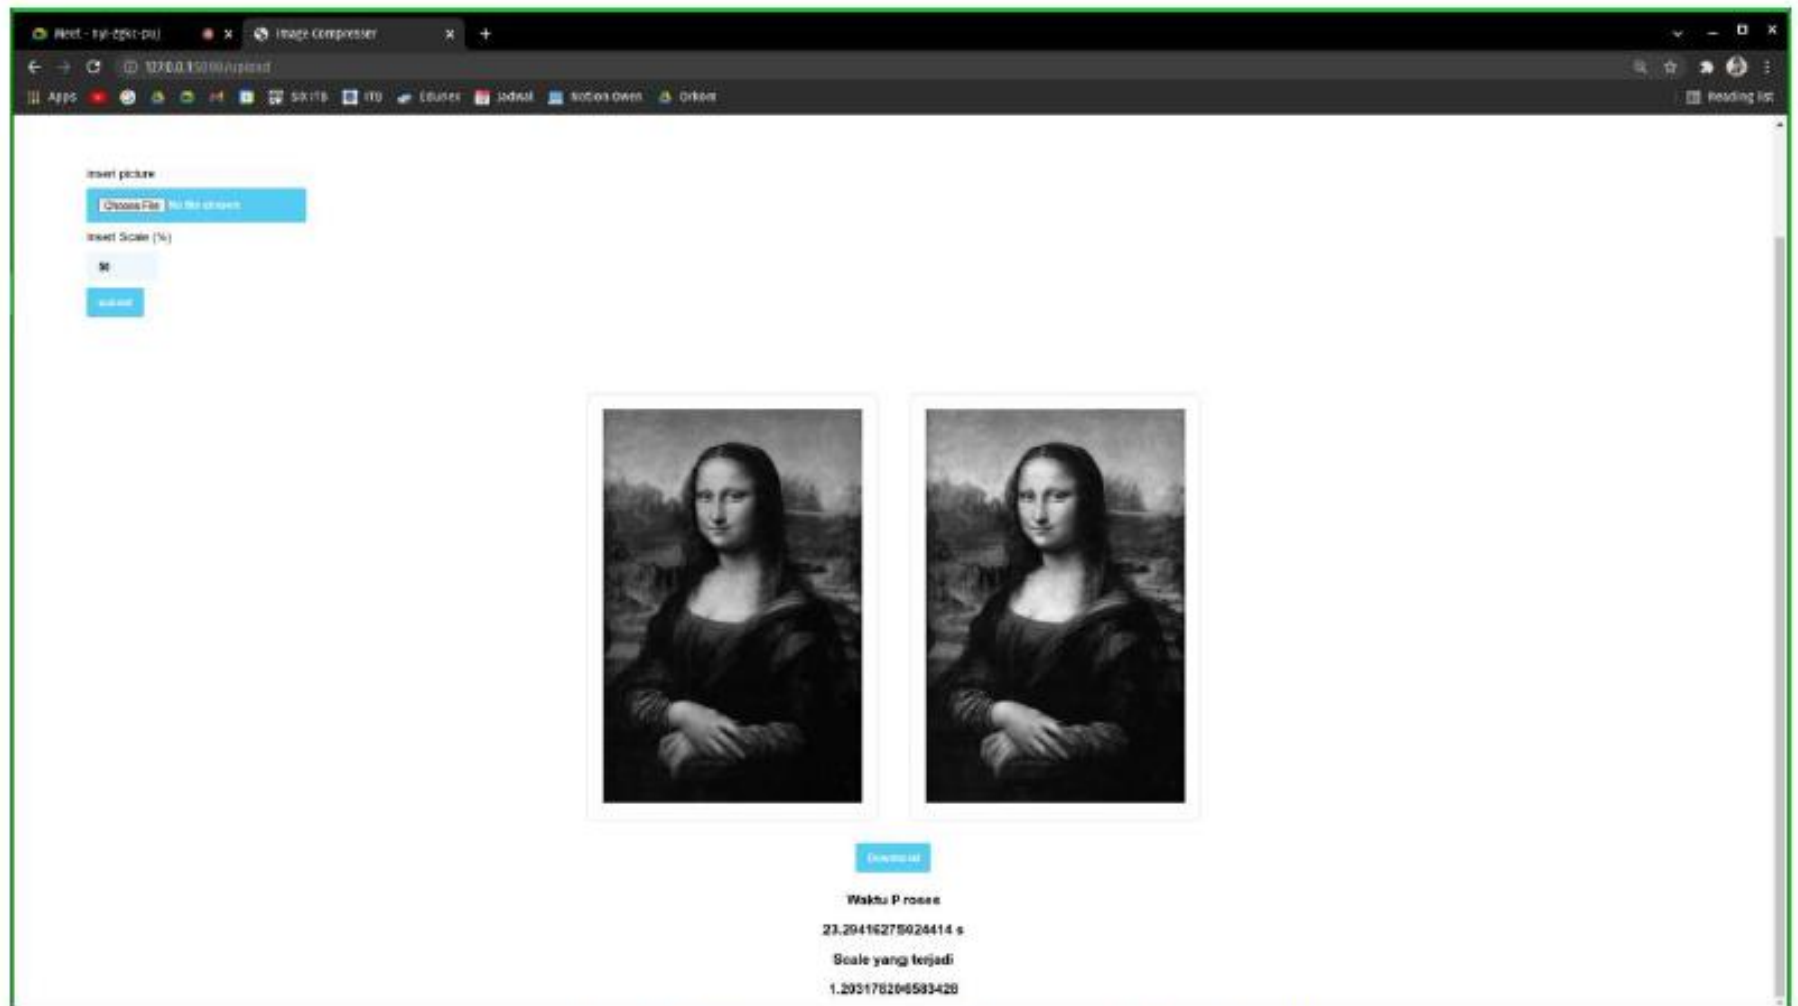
Meet - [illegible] × Image Compresser × +

127.0.0.1:5000/upload

Apps SIX ITB ITB Edunex Jadwal Notion Owen Orbom Reading list

Insert picture

Choose File No file chosen

Insert Scale (%)

90

submit

Download

Waktu P roses

23.294162759024414 s

Scale yang terjadi

1.203178206583428